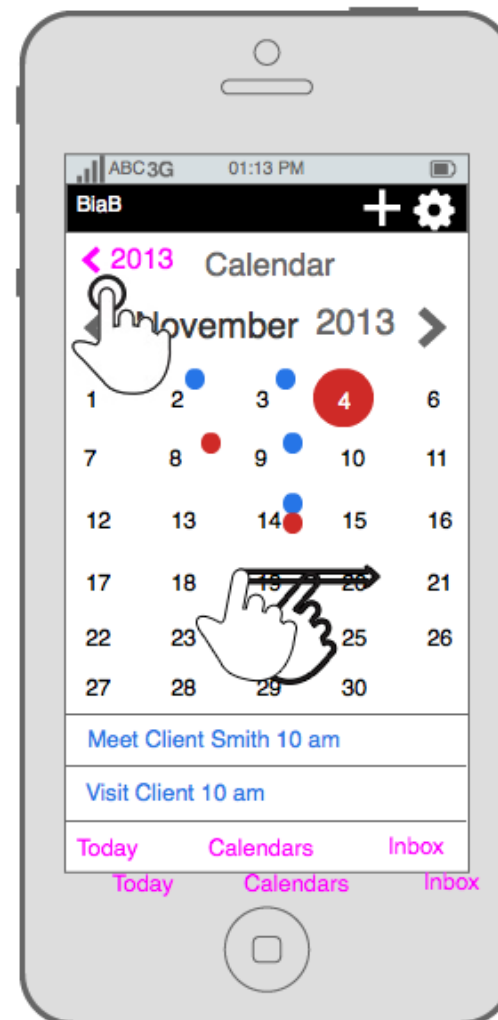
ABC 3G 01:13 PM

BiaB

< 2013 Calendar

November 2013 >

| | | | | |
|---|---|---|---|---|
| 1 | 2 | 3 | 4 | 6 |
| 7 | 8 | 9 | 10 | 11 |
| 12 | 13 | 14 | 15 | 16 |
| 17 | 18 | 19 | 20 | 21 |
| 22 | 23 | | 25 | 26 |
| 27 | 28 | 29 | 30 | |

Meet Client Smith 10 am

Visit Client 10 am

Today Calendars Inbox

Today Calendars Inbox